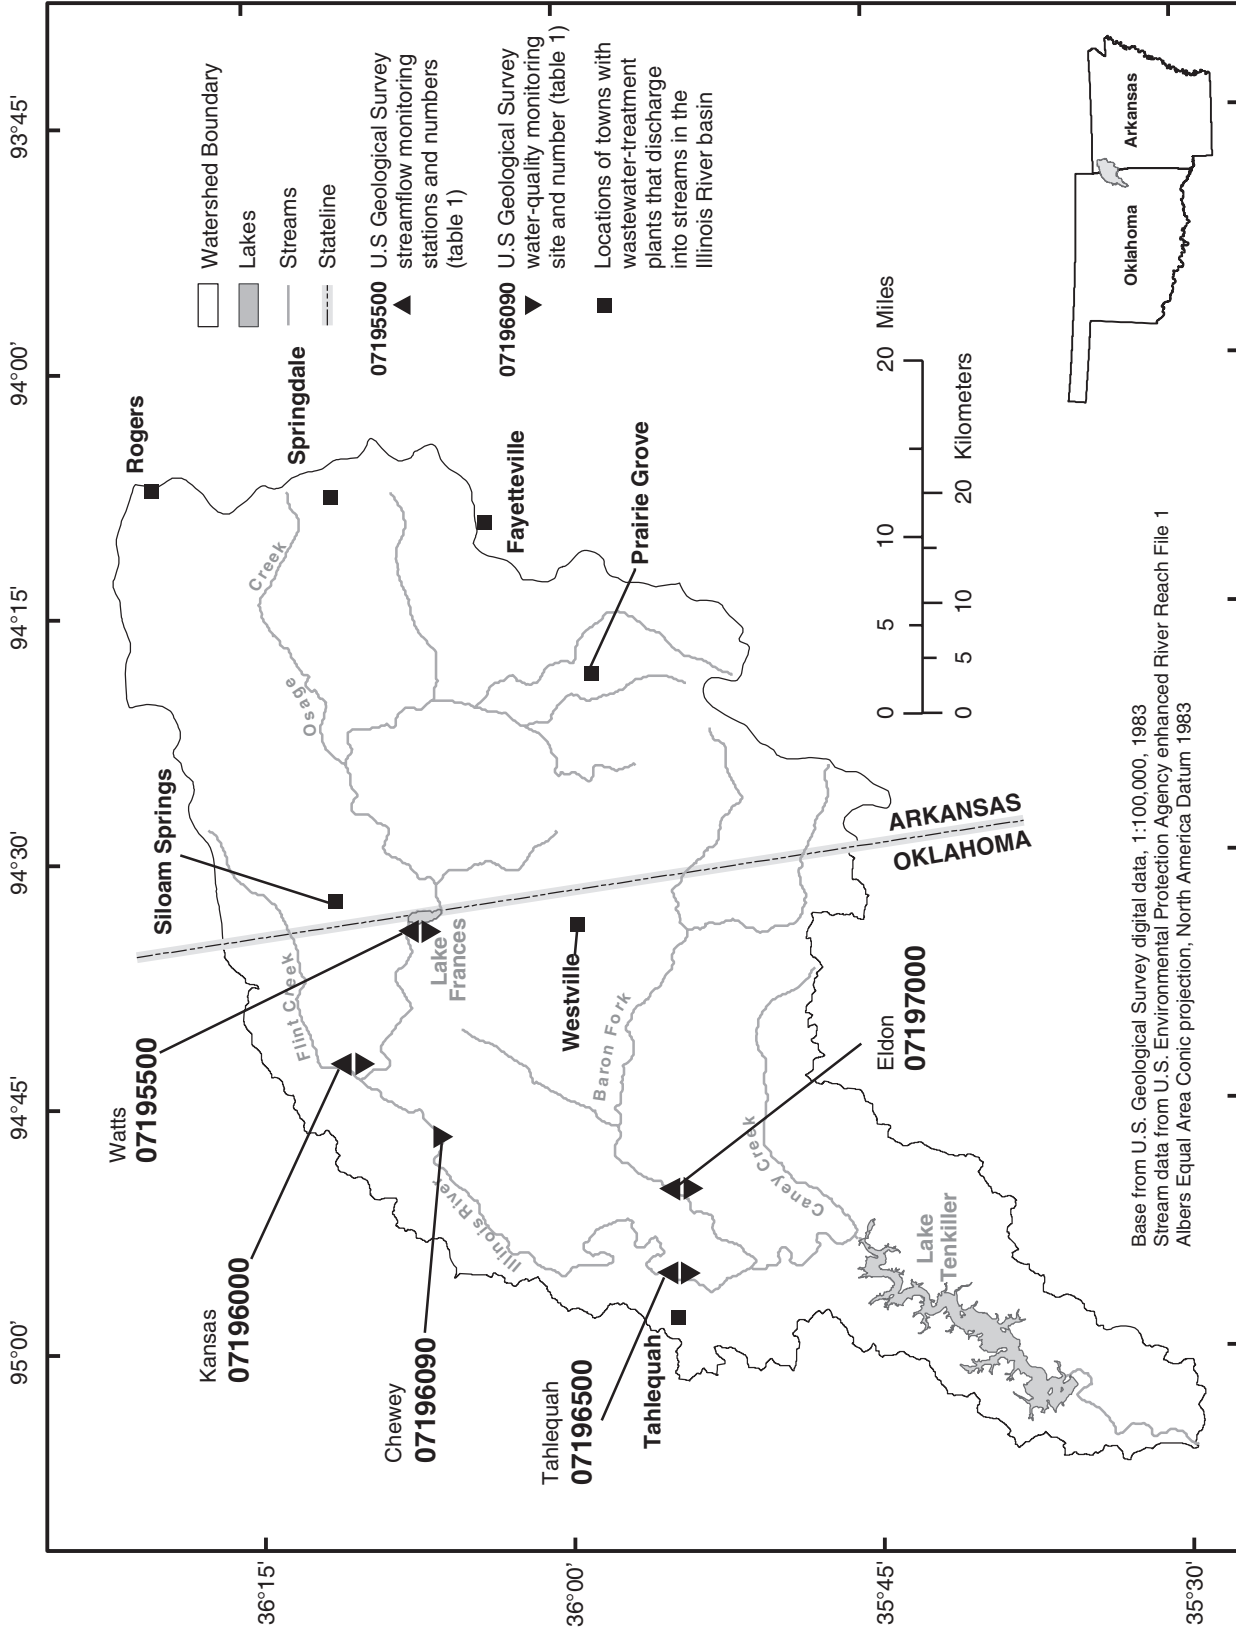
93°45'

94°00'

94°15'

94°30'

94°45'

95°00'

36°15'

36°00'

35°45'

35°30'

Watershed Boundary

Lakes

Streams

Stateline

07195500 U.S Geological Survey streamflow monitoring stations and numbers (table 1)

07196090 U.S Geological Survey water-quality monitoring site and number (table 1)

Locations of towns with wastewater-treatment plants that discharge into streams in the Illinois River basin

Arkansas

Oklahoma

0 5 10 20 Miles

0 5 10 20 Kilometers

Rogers

Springdale

Fayetteville

Prairie Grove

Osage Creek

Siloam Springs

ARKANSAS

OKLAHOMA

Lake Frances

Westville

Flint Creek

Baron Fork

Watts
07195500

Kansas
07196000

Chewey
07196090

Tahlequah
07196500

Tahlequah

Eldon
07197000

Illinois River

Caney Creek

Lake Tenkiller

Base from U.S. Geological Survey digital data, 1:100,000, 1983
Stream data from U.S. Environmental Protection Agency enhanced River Reach File 1
Albers Equal Area Conic projection, North America Datum 1983